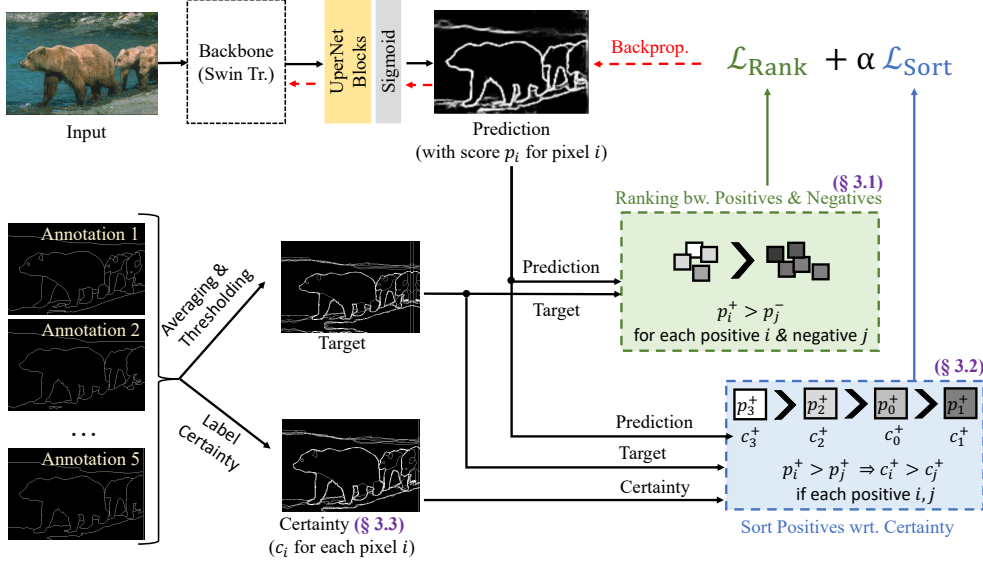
Input

Backbone (Swin Tr.)

UperNet Blocks

Sigmoid

Prediction (with score $p_i$ for pixel $i$)

Backprop.

$\mathcal{L}_{\text{Rank}} + \alpha\, \mathcal{L}_{\text{Sort}}$

(§ 3.1)

Ranking bw. Positives & Negatives

Annotation 1

Annotation 2

…

Annotation 5

Averaging & Thresholding

Label Certainty

Target

Prediction

Target

$p_i^+ > p_j^-$
for each positive $i$ & negative $j$

(§ 3.2)

Prediction

$p_3^+$ $p_2^+$ $p_0^+$ $p_1^+$

$c_3^+$ $c_2^+$ $c_0^+$ $c_1^+$

Target

$p_i^+ > p_j^+ \Rightarrow c_i^+ > c_j^+$
if each positive $i, j$

Certainty

Certainty (§ 3.3)
($c_i$ for each pixel $i$)

Sort Positives wrt. Certainty